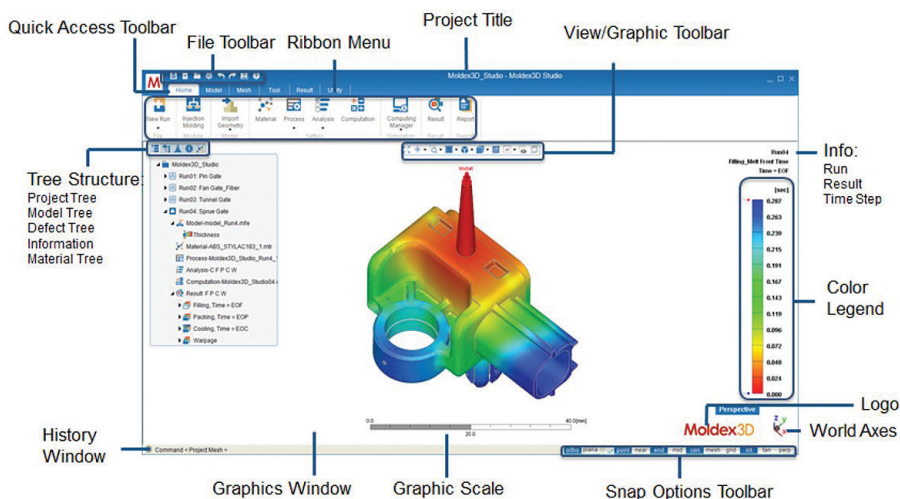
Quick Access Toolbar

File Toolbar

Ribbon Menu

Project Title

View/Graphic Toolbar

Moldex3D_Studio - Moldex3D Studio

Home Model Mesh Tool Result Utility

New Run Injection Molding Import Geometry Material Process Analysis Computation Computing Manager Result Report

Tree Structure:
Project Tree
Model Tree
Defect Tree
Information
Material Tree

Moldex3D_Studio
Run01: Pin Gate
Run02: Fan Gate_Fiber
Run03: Tunnel Gate
Run04: Sprue Gate
Model-model_Run4.mfe
Thickness
Material-ABS_STYLAC183_1.mtr
Process-Moldex3D_Studio_Run4_
Analysis-C F P C W
Computation-Moldex3D_Studio04.
Result F P C W
Filling, Time = EOF
Packing, Time = EOP
Cooling, Time = EOC
Warpage

Run04
Filling_Melt Front Time
Time = EOF

Info:
Run
Result
Time Step

[sec]
0.287
0.263
0.239
0.215
0.191
0.167
0.143
0.119
0.096
0.072
0.048
0.024
0.000

Color Legend

Perspective

Logo

Moldex3D

World Axes

History Window

Command < Project.Mesh >

0.0 20.0 40.0[mm]

Graphics Window

Graphic Scale

Snap Options Toolbar

ortho plane point near end mid cen mesh grid int tan perp